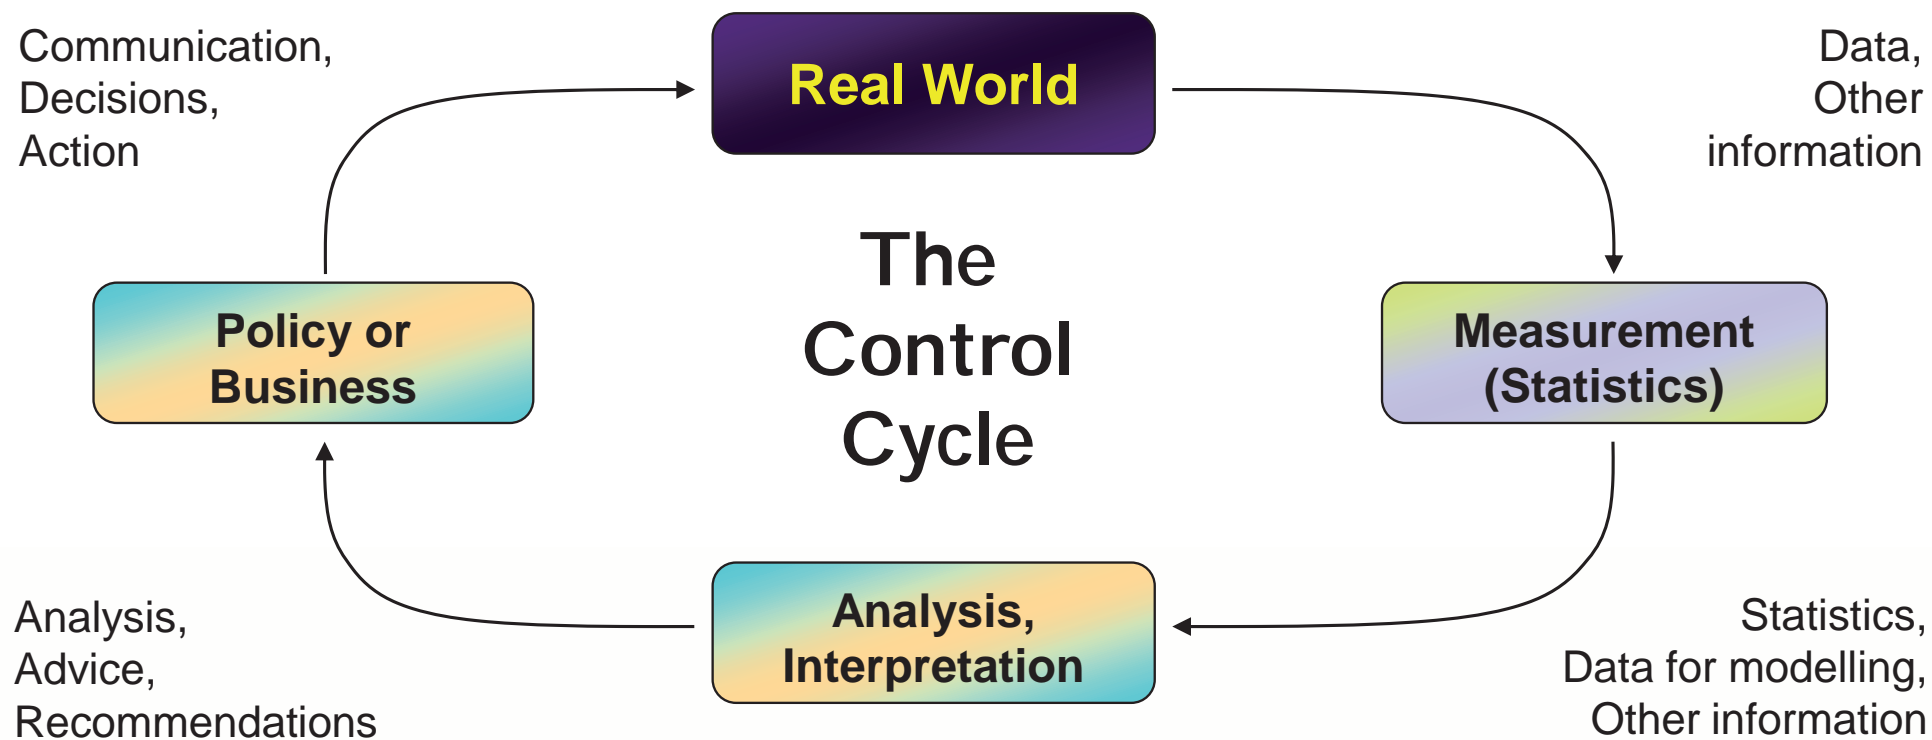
Communication,
Decisions,
Action

Real World

Data,
Other
information

The
Control
Cycle

Policy or
Business

Measurement
(Statistics)

Analysis,
Advice,
Recommendations

Analysis,
Interpretation

Statistics,
Data for modelling,
Other information